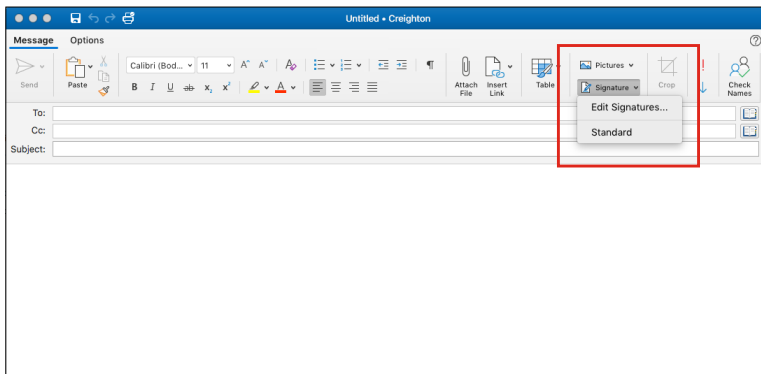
Untitled • Creighton

Message Options

Send

Paste

Calibri (Bod... 11

B I U ab $x_2$ $x^2$

Attach File

Insert Link

Table

Pictures

Signature

Crop

Edit Signatures...

Standard

Check Names

To:

Cc:

Subject: